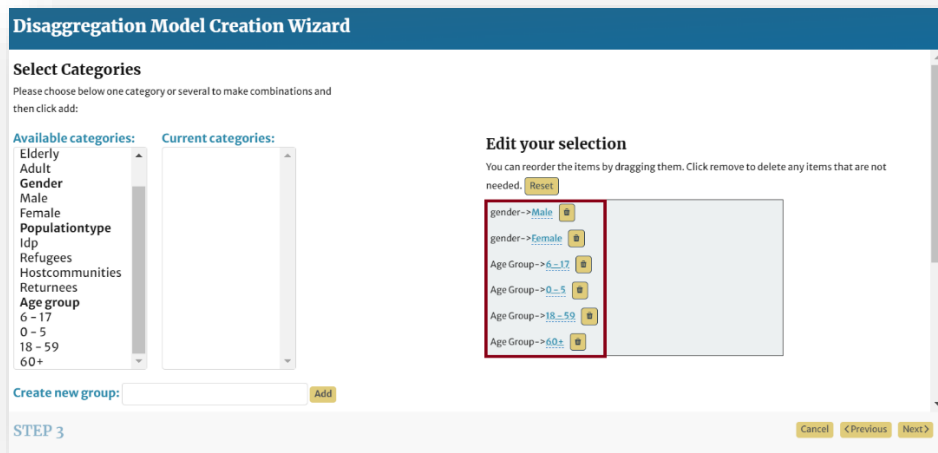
Disaggregation Model Creation Wizard

Select Categories

Please choose below one category or several to make combinations and then click add:

Available categories:

Elderly
Adult
Gender
Male
Female
Populationtype
Idp
Refugees
Hostcommunities
Returnees
Age group
6 - 17
0 - 5
18 - 59
60+

Current categories:

Edit your selection

You can reorder the items by dragging them. Click remove to delete any items that are not needed. Reset

gender->Male
gender->Female
Age Group->6 - 17
Age Group->0 - 5
Age Group->18 - 59
Age Group->60+

Create new group: Add

STEP 3

Cancel ‹Previous Next›